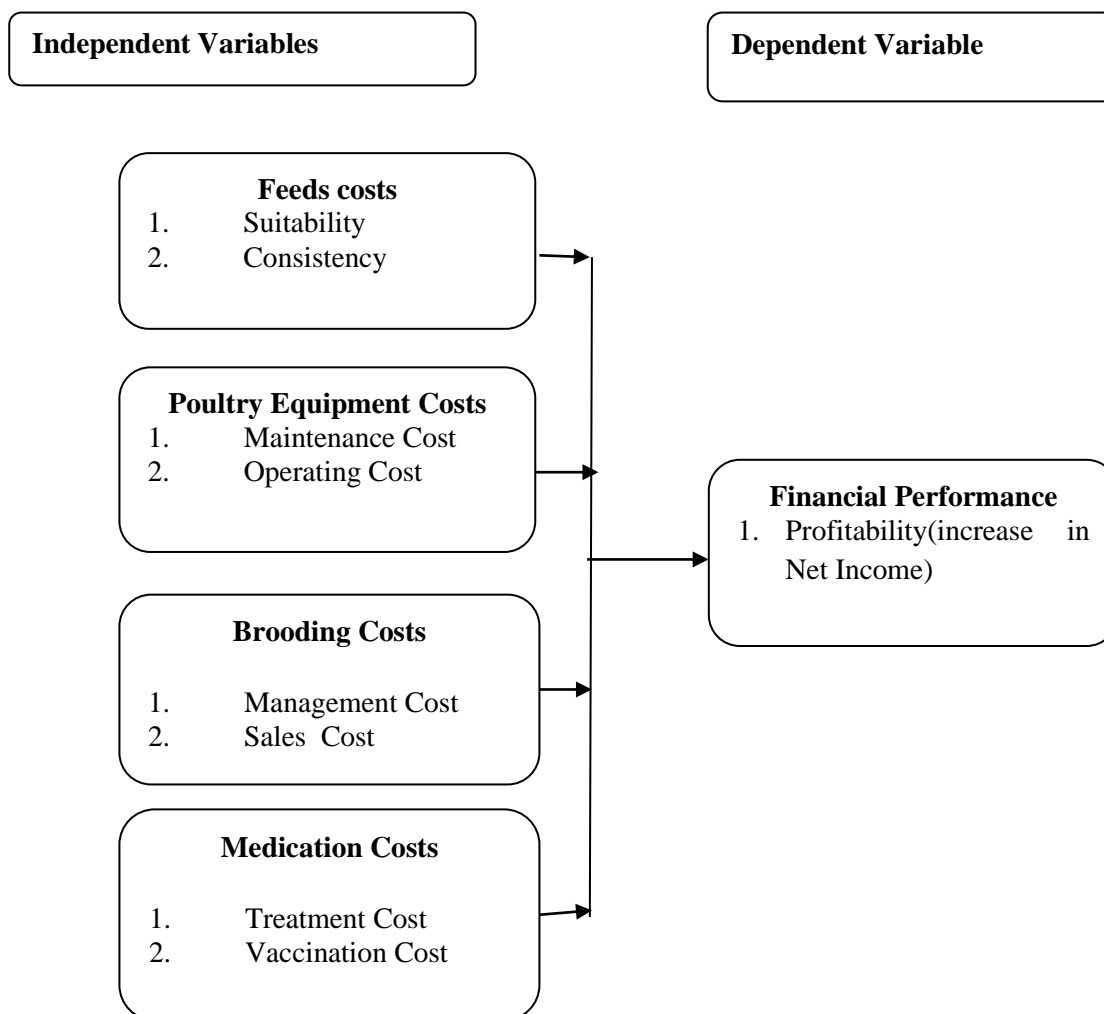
Independent Variables

Dependent Variable

Feeds costs
1. Suitability
2. Consistency

Poultry Equipment Costs
1. Maintenance Cost
2. Operating Cost

Brooding Costs
1. Management Cost
2. Sales Cost

Medication Costs
1. Treatment Cost
2. Vaccination Cost

Financial Performance
1. Profitability(increase in Net Income)